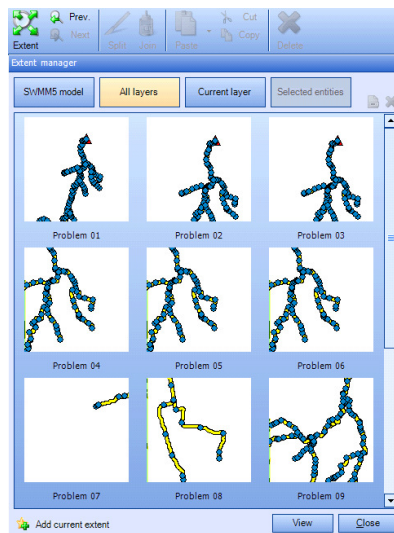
Extent
Prev.
Next
Split
Join
Paste
Cut
Copy
Delete

Extent manager

SWMM5 model
All layers
Current layer
Selected entities

Problem 01
Problem 02
Problem 03
Problem 04
Problem 05
Problem 06
Problem 07
Problem 08
Problem 09

Add current extent
View
Close